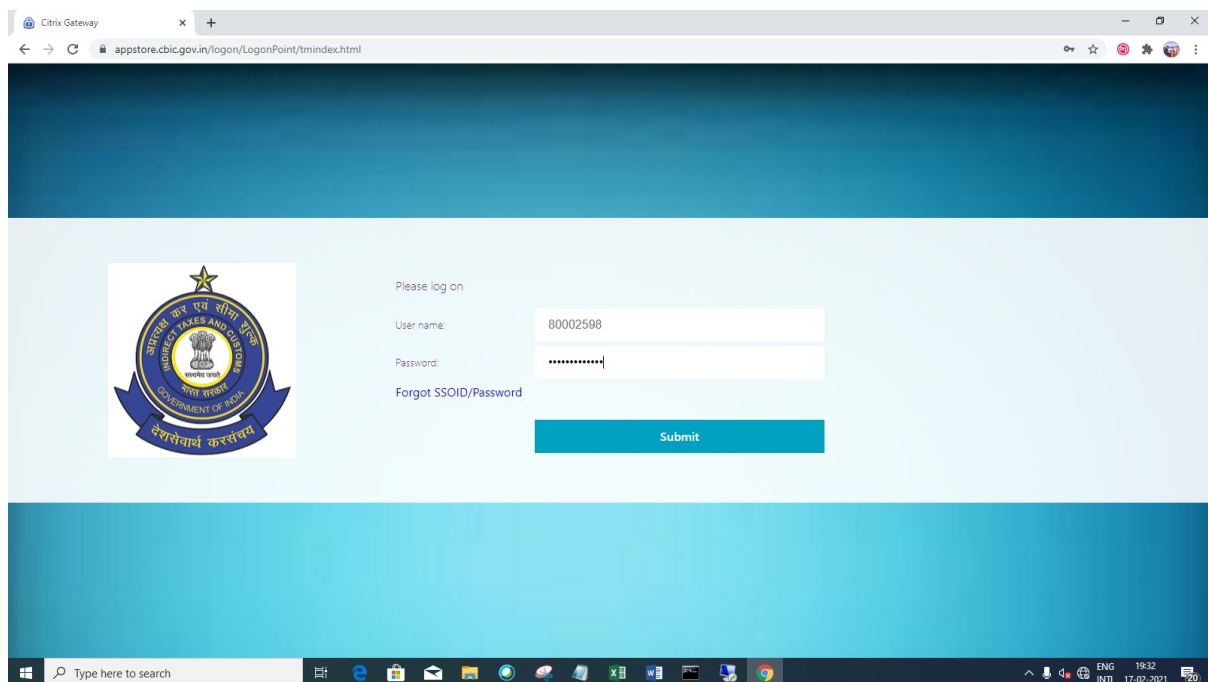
Citrix Gateway

appstore.cbic.gov.in/logon/LogonPoint/tmindex.html

अप्रत्यक्ष कर एवं सीमा शुल्क
INDIRECT TAXES AND CUSTOMS
सत्यमेव जयते
भारत सरकार
GOVERNMENT OF INDIA
देशसेवार्थ करसंचय

Please log on

User name:
80002598

Password:
••••••••••••••

Forgot SSOID/Password

Submit

Type here to search

ENG
INTL
19:32
17-02-2021
20